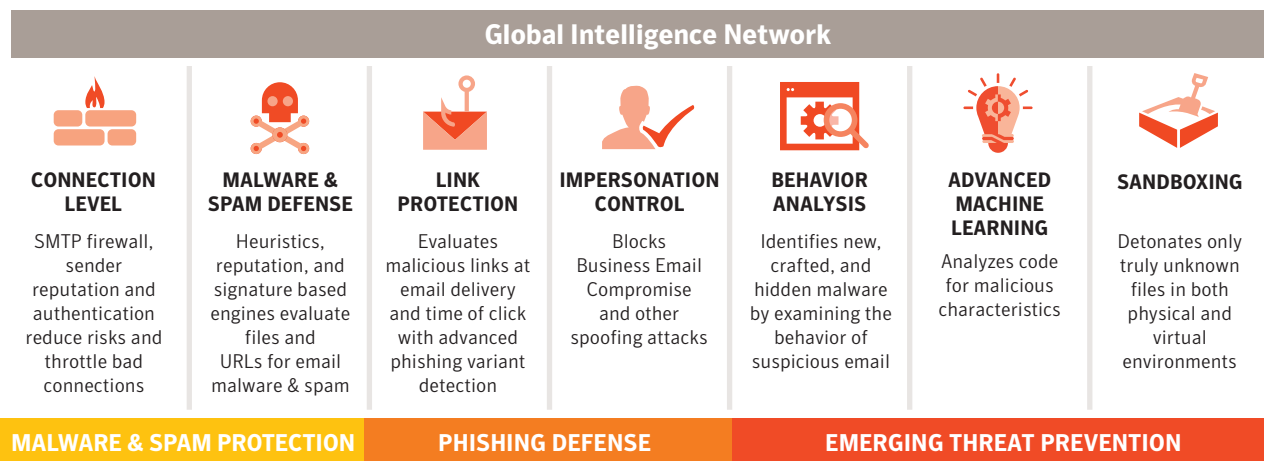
Global Intelligence Network

CONNECTION LEVEL

SMTP firewall, sender reputation and authentication reduce risks and throttle bad connections

MALWARE & SPAM DEFENSE

Heuristics, reputation, and signature based engines evaluate files and URLs for email malware & spam

LINK PROTECTION

Evaluates malicious links at email delivery and time of click with advanced phishing variant detection

IMPERSONATION CONTROL

Blocks Business Email Compromise and other spoofing attacks

BEHAVIOR ANALYSIS

Identifies new, crafted, and hidden malware by examining the behavior of suspicious email

ADVANCED MACHINE LEARNING

Analyzes code for malicious characteristics

SANDBOXING

Detonates only truly unknown files in both physical and virtual environments

MALWARE & SPAM PROTECTION

PHISHING DEFENSE

EMERGING THREAT PREVENTION